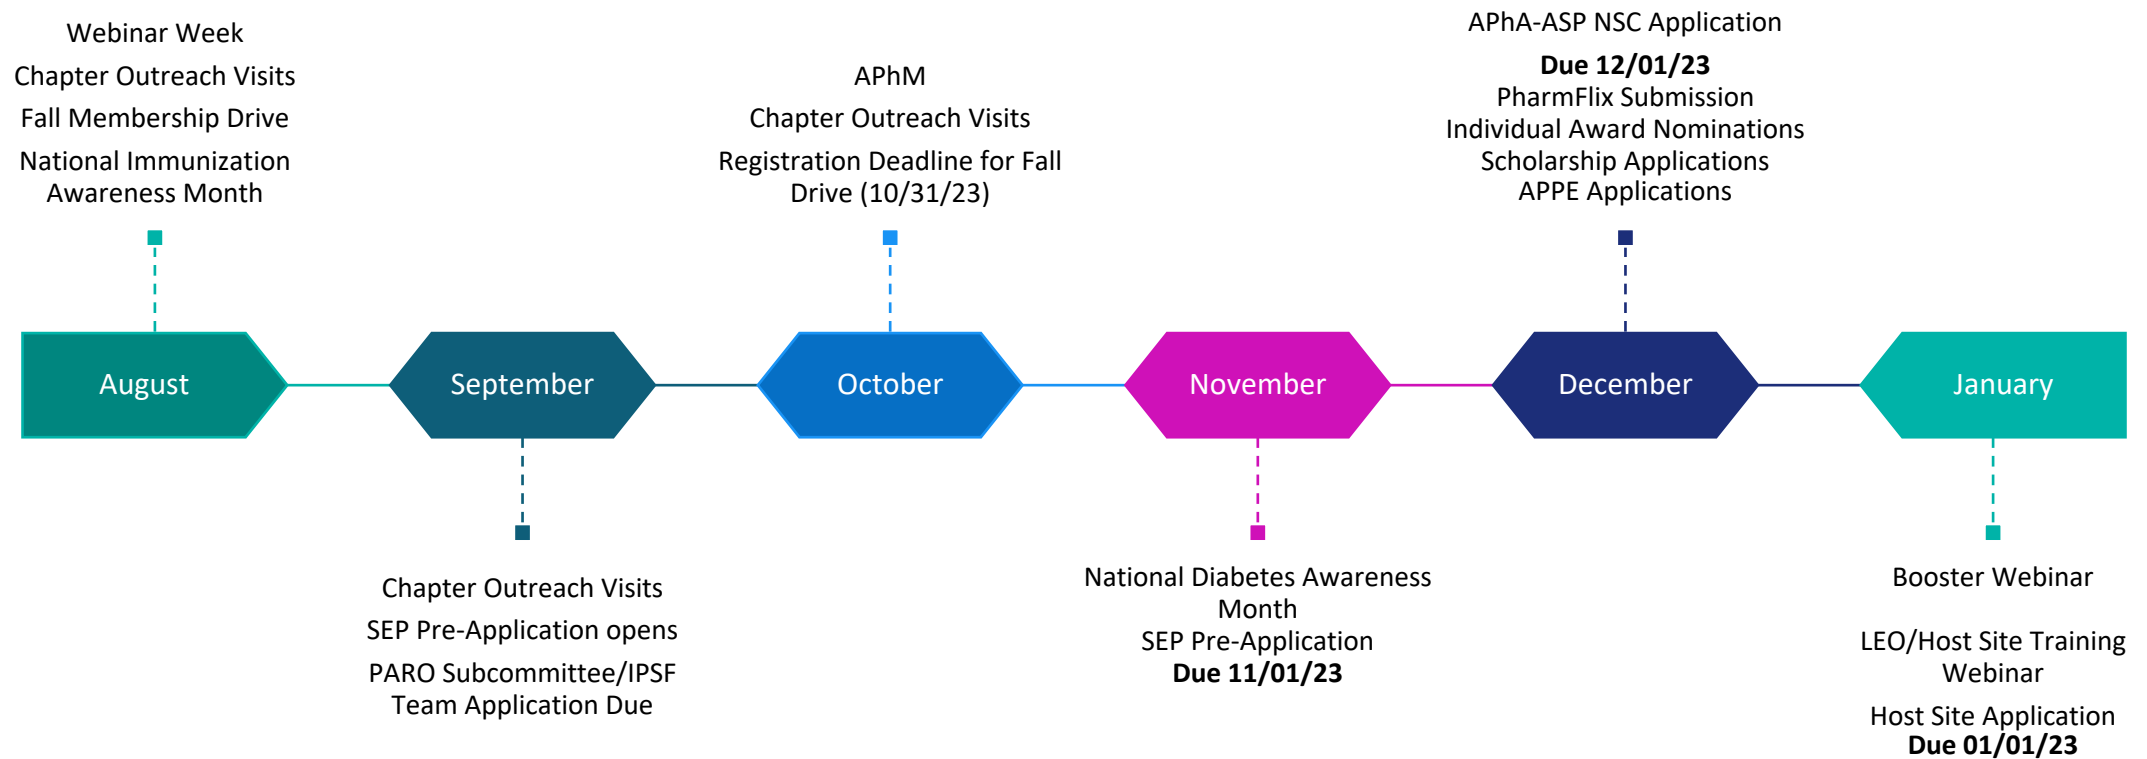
Webinar Week
Chapter Outreach Visits
Fall Membership Drive
National Immunization Awareness Month

APhM
Chapter Outreach Visits
Registration Deadline for Fall Drive (10/31/23)

APhA-ASP NSC Application
**Due 12/01/23**
PharmFlix Submission
Individual Award Nominations
Scholarship Applications
APPE Applications

August

September

October

November

December

January

Chapter Outreach Visits
SEP Pre-Application opens
PARO Subcommittee/IPSF Team Application Due

National Diabetes Awareness Month
SEP Pre-Application
**Due 11/01/23**

Booster Webinar

LEO/Host Site Training Webinar

Host Site Application
**Due 01/01/23**